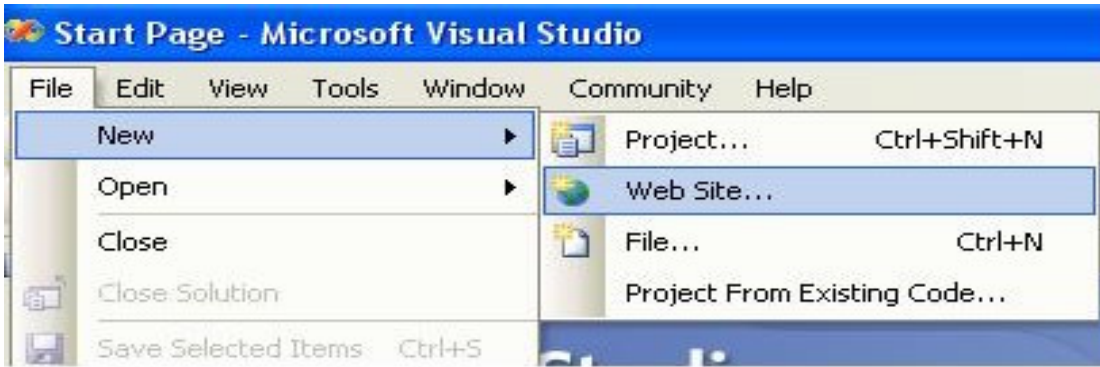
Start Page - Microsoft Visual Studio

File Edit View Tools Window Community Help

New
Open
Close
Close Solution
Save Selected Items Ctrl+S

Project... Ctrl+Shift+N
Web Site...
File... Ctrl+N
Project From Existing Code...

Studi